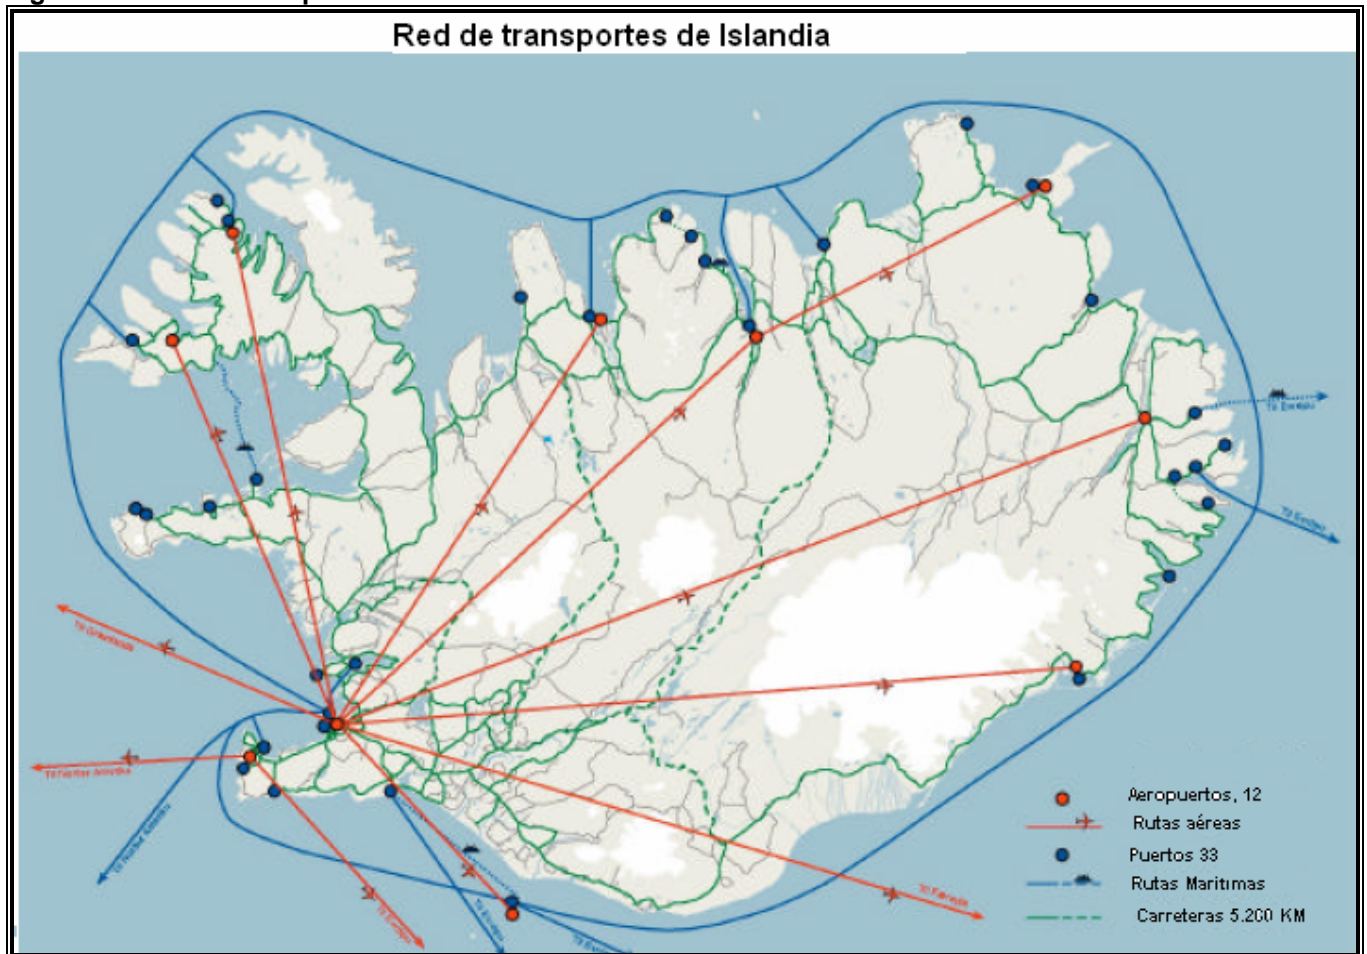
Red de transportes de Islandia

To Greenland

To North America

To North America

To Europe

To Europe

To Europe

To Faroes

To Europe

To Europe

Aeropuertos, 12
Rutas aéreas
Puertos 33
Rutas Marítimas
Carreteras 5.200 KM